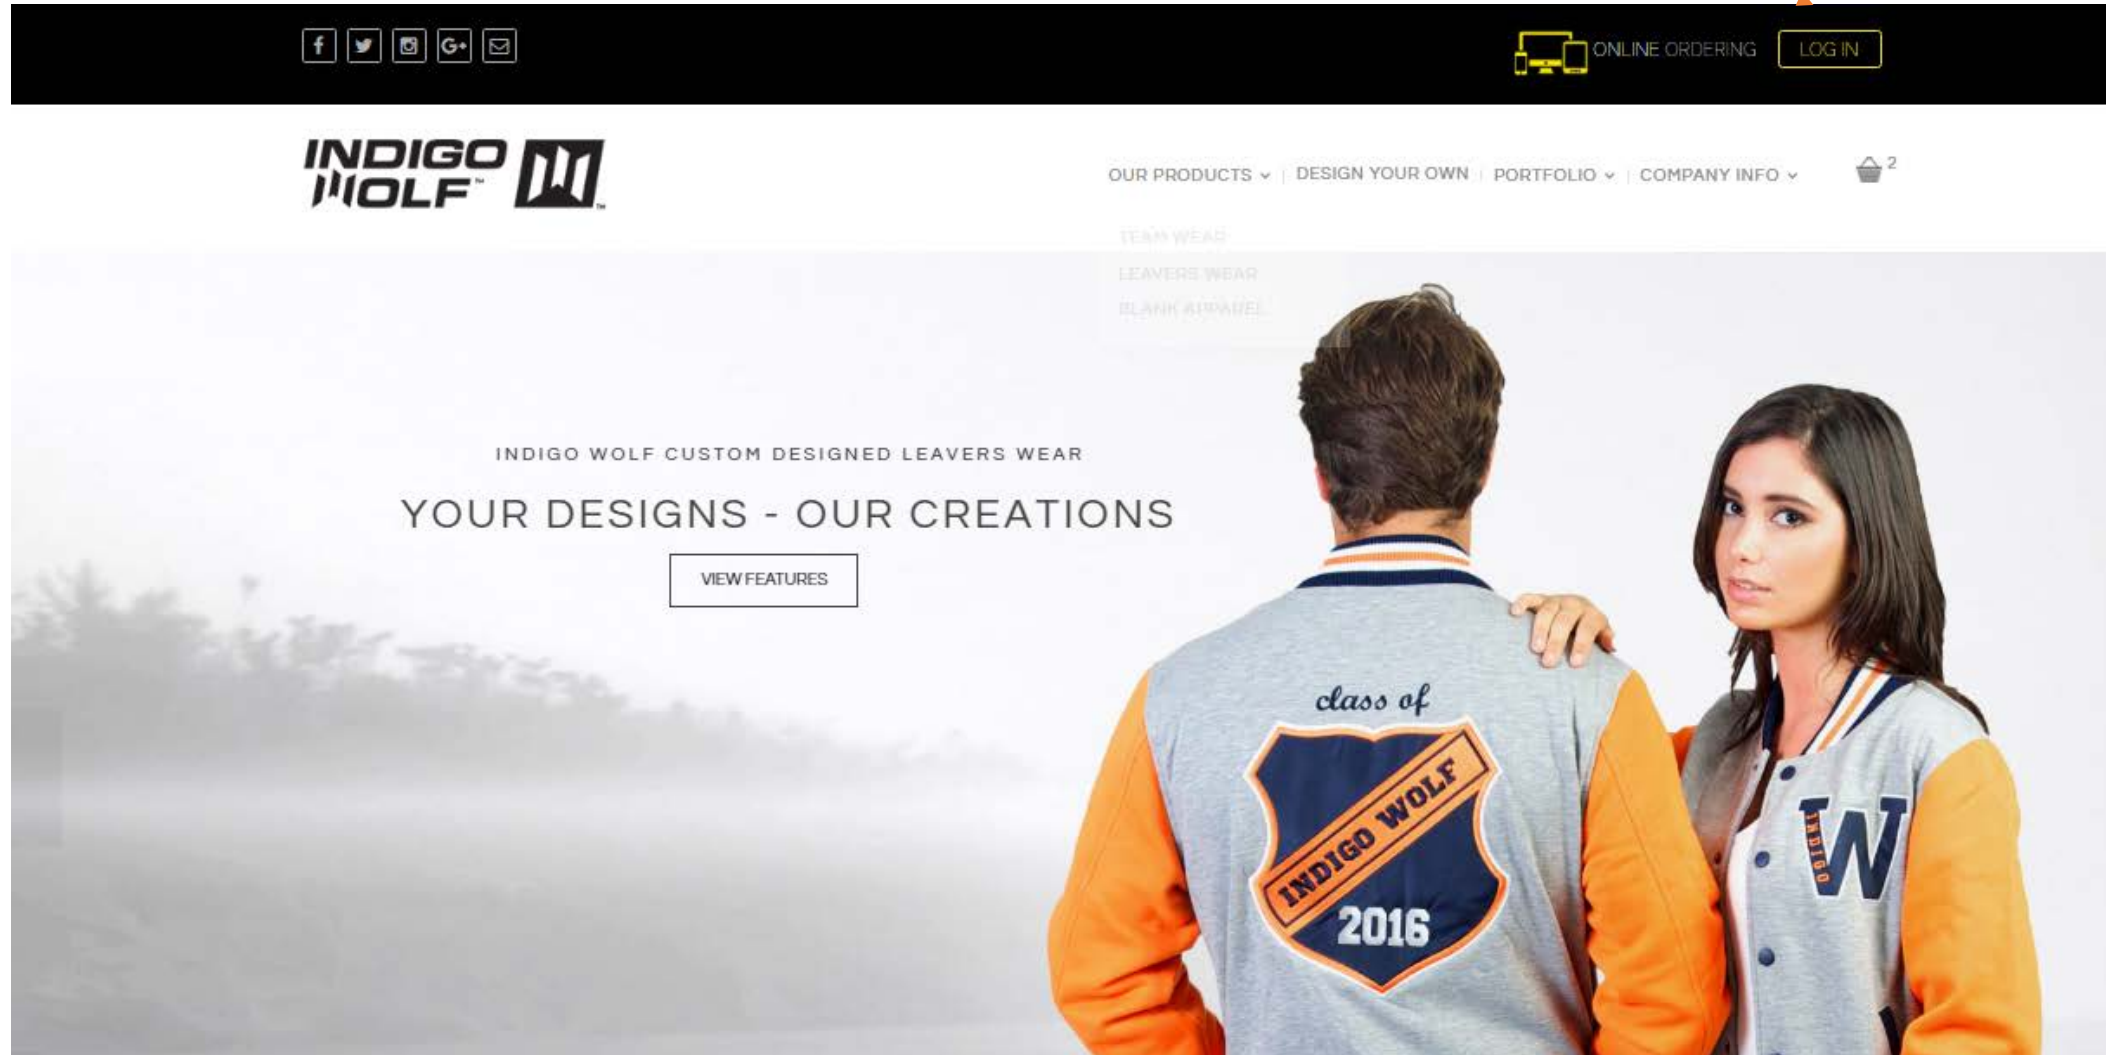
ONLINE ORDERING LOG IN

INDIGO WOLF

OUR PRODUCTS | DESIGN YOUR OWN | PORTFOLIO | COMPANY INFO

2

TEAM WEAR
LEAVERS WEAR
BLANK APPAREL

INDIGO WOLF CUSTOM DESIGNED LEAVERS WEAR

YOUR DESIGNS - OUR CREATIONS

VIEW FEATURES

class of
INDIGO WOLF
2016

INDIGO
W